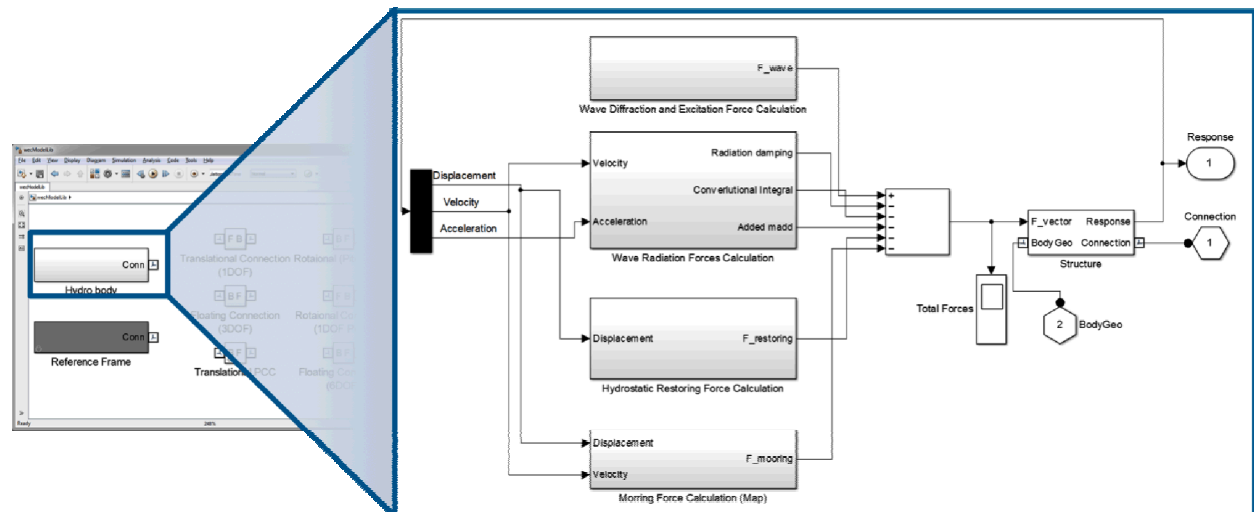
wecModelLib

File Edit View Display Diagram Simulation Analysis Code Tools Help

Conn

Hydro body

Conn

Reference Frame

Translational Connection (1DOF)

Rotaional

Floating Connection (3DOF)

Rotaional Co (1DOF)

Translational PCC

Floating Co (6DOF)

Ready

F_wave

Wave Diffraction and Excitation Force Calculation

Displacement

Velocity

Acceleration

Velocity

Acceleration

Radiation damping

Converlutional Integral

Added madd

Wave Radiation Forces Calculation

+
-
-
-
-
-

F_vector

Body Geo

Response

Connection

Structure

Response

1

Connection

1

Total Forces

2

BodyGeo

Displacement

F_restoring

Hydrostatic Restoring Force Calculation

Displacement

Velocity

F_mooring

Morring Force Calculation (Map)